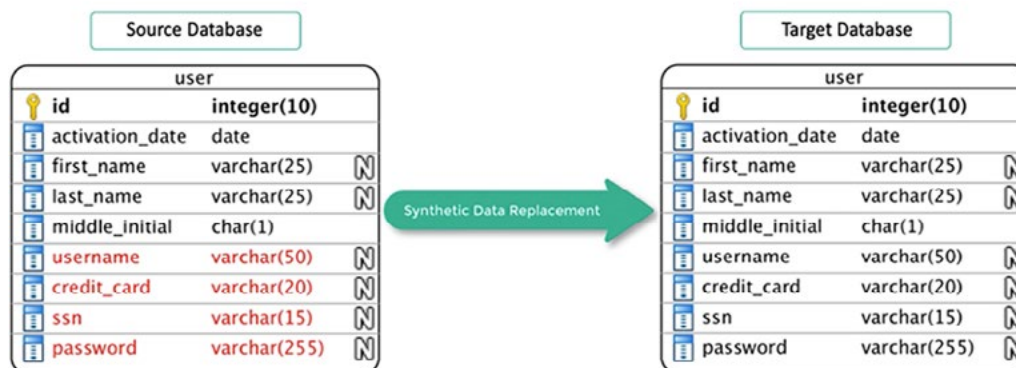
Source Database

| user | | |
|---|---|---|
| id | integer(10) | |
| activation_date | date | |
| first_name | varchar(25) | N |
| last_name | varchar(25) | N |
| middle_initial | char(1) | |
| username | varchar(50) | N |
| credit_card | varchar(20) | N |
| ssn | varchar(15) | N |
| password | varchar(255) | N |

Synthetic Data Replacement

Target Database

| user | | |
|---|---|---|
| id | integer(10) | |
| activation_date | date | |
| first_name | varchar(25) | N |
| last_name | varchar(25) | N |
| middle_initial | char(1) | |
| username | varchar(50) | N |
| credit_card | varchar(20) | N |
| ssn | varchar(15) | N |
| password | varchar(255) | N |